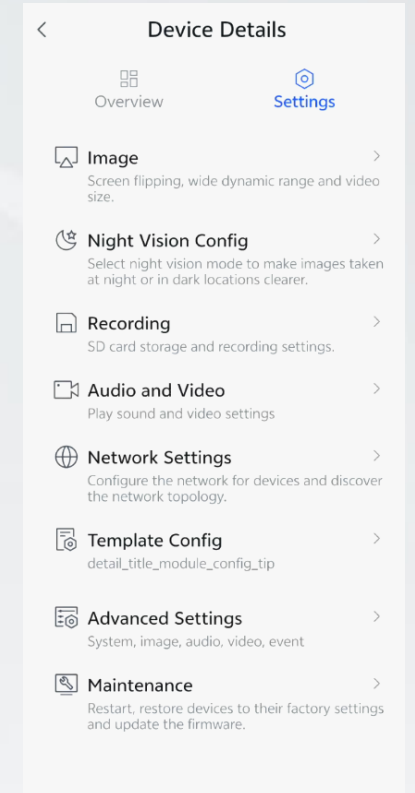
Device Details

Overview

Settings

Image
Screen flipping, wide dynamic range and video size.

Night Vision Config
Select night vision mode to make images taken at night or in dark locations clearer.

Recording
SD card storage and recording settings.

Audio and Video
Play sound and video settings

Network Settings
Configure the network for devices and discover the network topology.

Template Config
detail_title_module_config_tip

Advanced Settings
System, image, audio, video, event

Maintenance
Restart, restore devices to their factory settings and update the firmware.